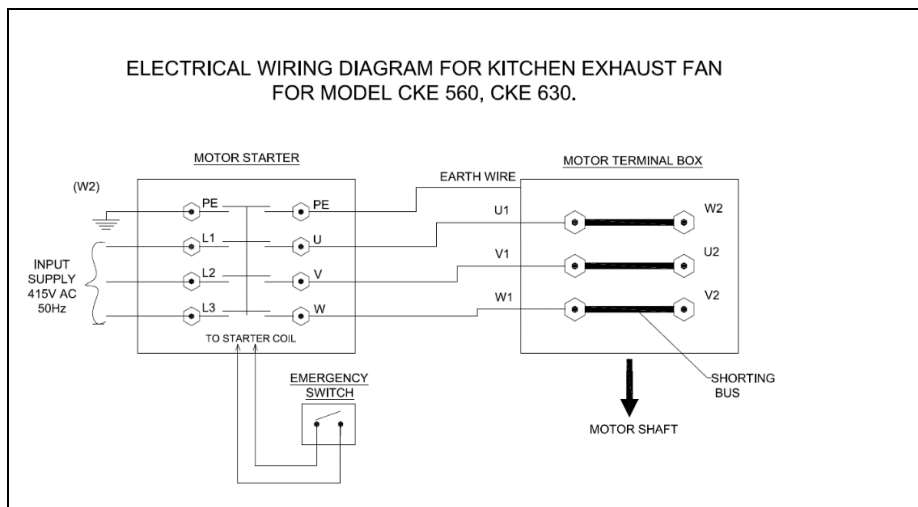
ELECTRICAL WIRING DIAGRAM FOR KITCHEN EXHAUST FAN
FOR MODEL CKE 560, CKE 630.

MOTOR STARTER

(W2)

PE
PE
L1
U
L2
V
L3
W

INPUT SUPPLY 415V AC 50Hz

TO STARTER COIL

EMERGENCY SWITCH

EARTH WIRE

MOTOR TERMINAL BOX

U1
W2
V1
U2
W1
V2

SHORTING BUS

MOTOR SHAFT